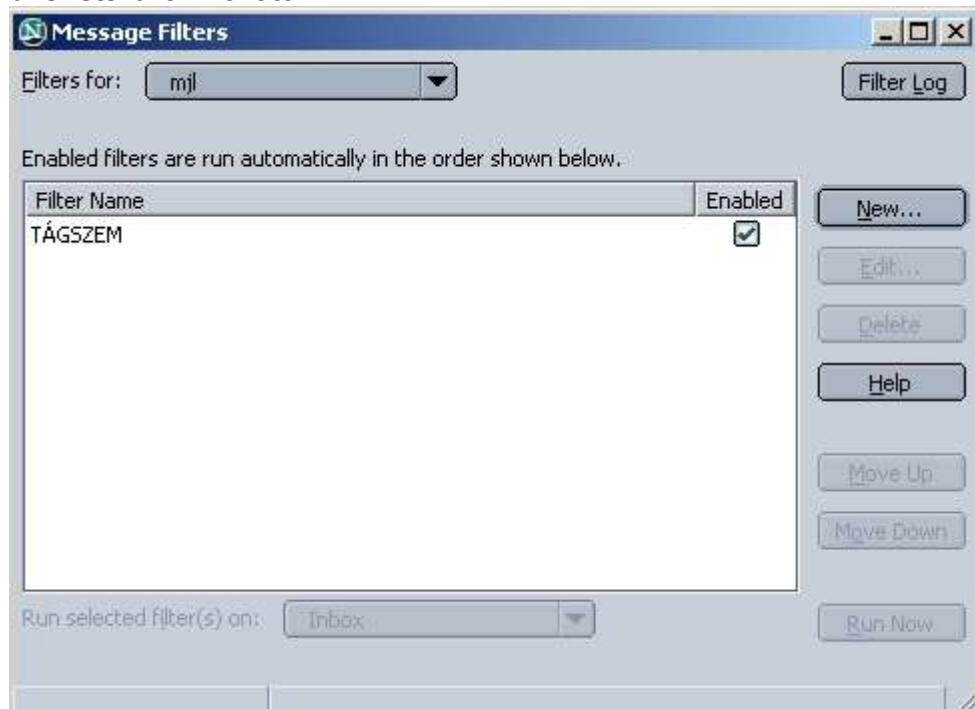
Message Filters

Filters for: mjl

Filter Log

Enabled filters are run automatically in the order shown below.

| Filter Name | Enabled |
|---|---|
| TÁGSZEM | ☑ |

New...

Edit...

Delete

Help

Move Up

Move Down

Run selected filter(s) on: Inbox

Run Now